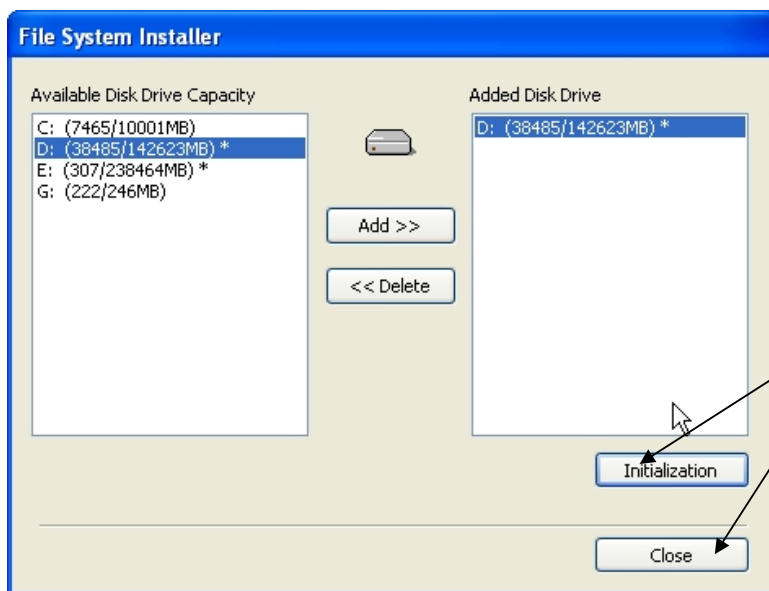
File System Installer

Available Disk Drive Capacity

C: (7465/10001MB)
D: (38485/142623MB) *
E: (307/238464MB) *
G: (222/246MB)

Add >>

<< Delete

Added Disk Drive

D: (38485/142623MB) *

Initialization

Close